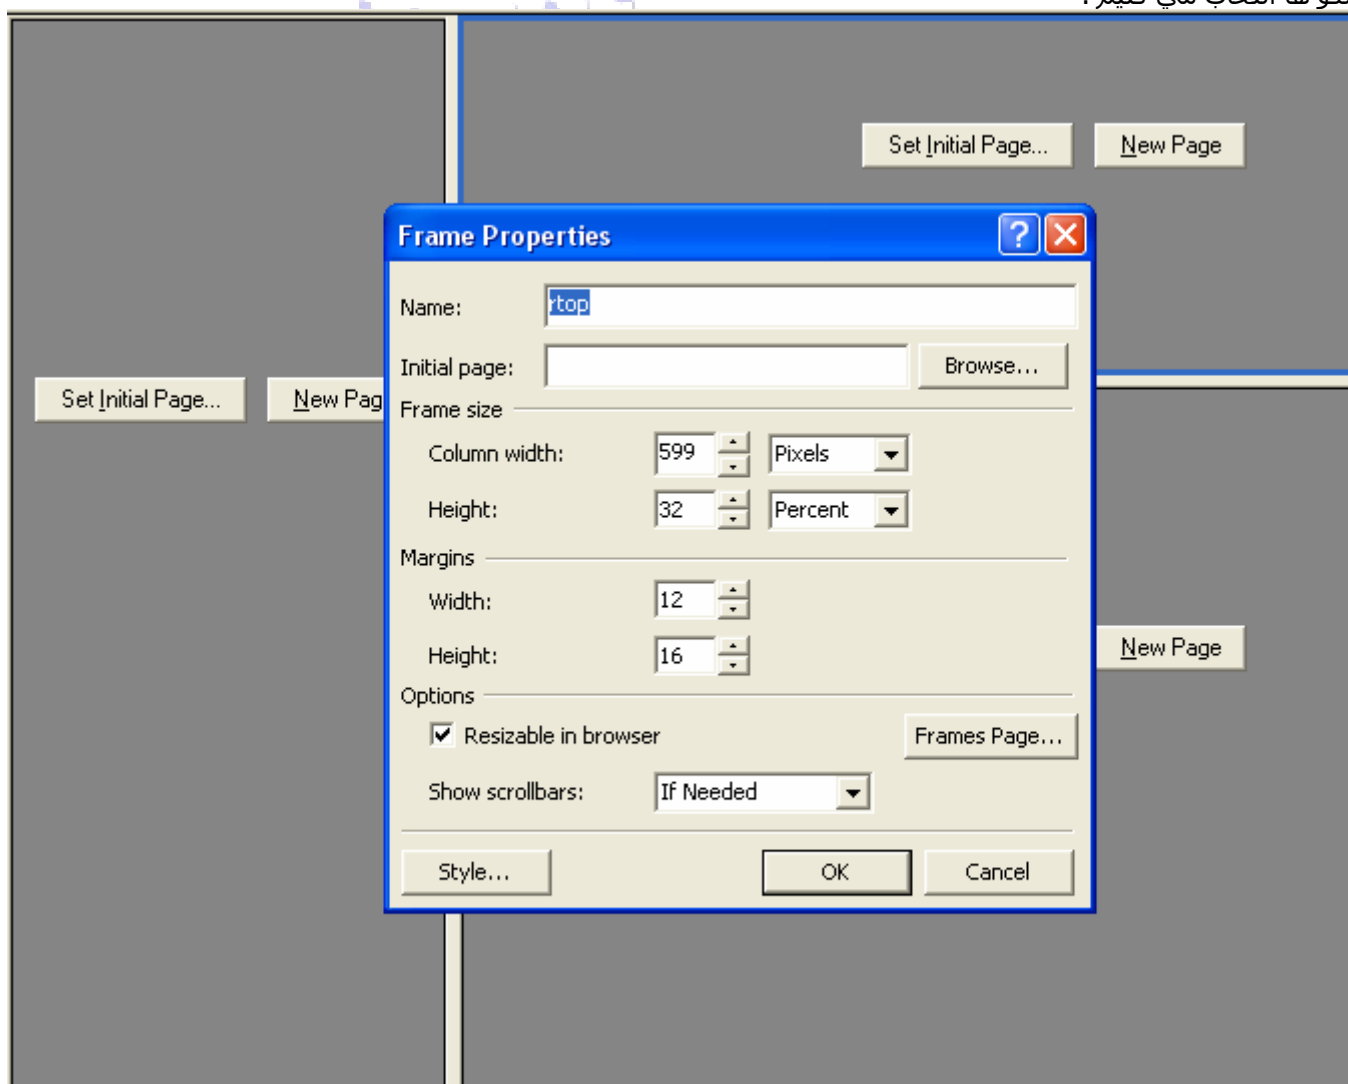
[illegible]

Set Initial Page... New Page

Frame Properties

Name: rtop

Initial page: Browse...

Frame size

Column width: 599 Pixels

Height: 32 Percent

Margins

Width: 12

Height: 16

Options

Resizable in browser

Frames Page...

Show scrollbars: If Needed

Style... OK Cancel

Set Initial Page... New Pag

New Page